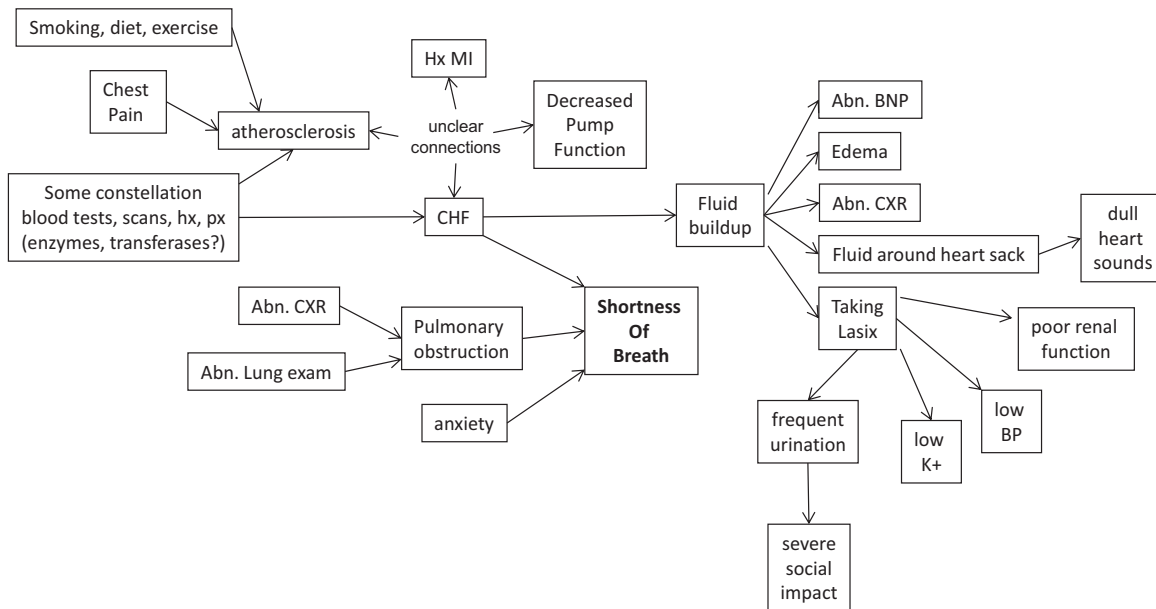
Smoking, diet, exercise

Chest Pain

atherosclerosis

Hx MI

unclear connections

Decreased Pump Function

Some constellation blood tests, scans, hx, px (enzymes, transferases?)

CHF

Fluid buildup

Abn. BNP

Edema

Abn. CXR

Fluid around heart sack

dull heart sounds

Taking Lasix

poor renal function

Abn. CXR

Pulmonary obstruction

Abn. Lung exam

Shortness Of Breath

anxiety

frequent urination

low K+

low BP

severe social impact